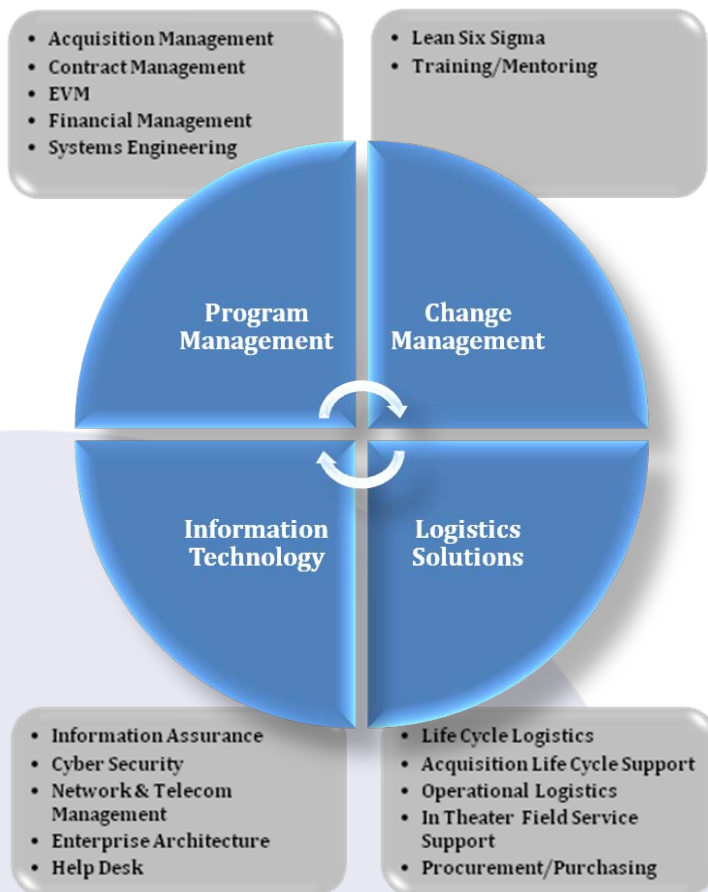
- Acquisition Management
- Contract Management
- EVM
- Financial Management
- Systems Engineering

- Lean Six Sigma
- Training/Mentoring

Program Management

Change Management

Information Technology

Logistics Solutions

- Information Assurance
- Cyber Security
- Network & Telecom Management
- Enterprise Architecture
- Help Desk

- Life Cycle Logistics
- Acquisition Life Cycle Support
- Operational Logistics
- In Theater Field Service Support
- Procurement/Purchasing